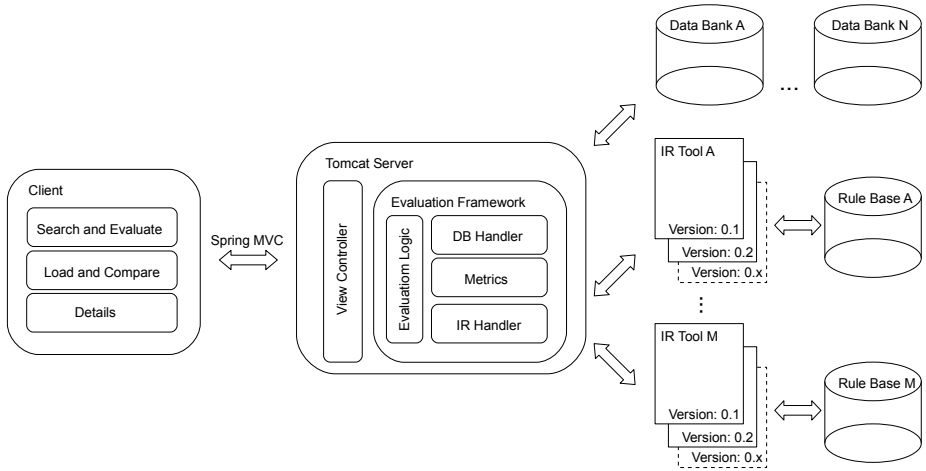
Data Bank A

Data Bank N

...

Client

Search and Evaluate

Load and Compare

Details

Spring MVC

Tomcat Server

View Controller

Evaluation Framework

Evaluatiom Logic

DB Handler

Metrics

IR Handler

IR Tool A

Version: 0.1

Version: 0.2

Version: 0.x

Rule Base A

⋮

IR Tool M

Version: 0.1

Version: 0.2

Version: 0.x

Rule Base M